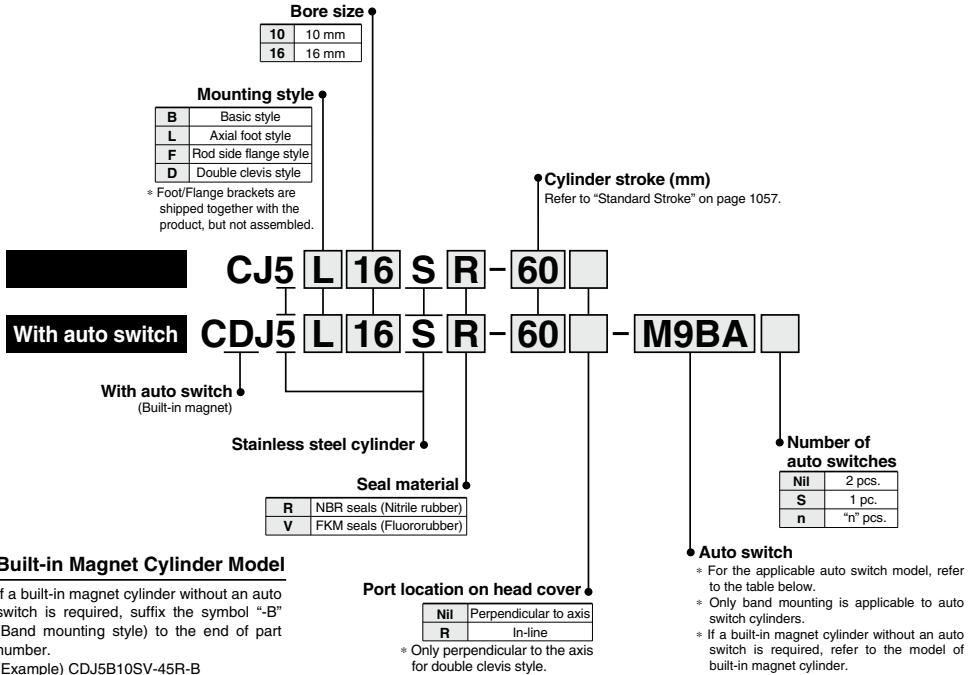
Bore size

| 10 | 10 mm |
|---|---|
| 16 | 16 mm |

Mounting style

| B | Basic style |
|---|---|
| L | Axial foot style |
| F | Rod side flange style |
| D | Double clevis style |

∗ Foot/Flange brackets are shipped together with the product, but not assembled.

Cylinder stroke (mm)
Refer to "Standard Stroke" on page 1057.

CJ5 L 16 S R – 60

With auto switch CDJ5 L 16 S R – 60 – M9BA

With auto switch
(Built-in magnet)

Stainless steel cylinder

Seal material

| R | NBR seals (Nitrile rubber) |
|---|---|
| V | FKM seals (Fluororubber) |

Number of auto switches

| Nil | 2 pcs. |
|---|---|
| S | 1 pc. |
| n | "n" pcs. |

Built-in Magnet Cylinder Model
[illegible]f a built-in magnet cylinder without an auto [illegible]switch is required, suffix the symbol "-B" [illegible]Band mounting style) to the end of part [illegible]number.
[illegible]Example) CDJ5B10SV-45R-B

Port location on head cover

| Nil | Perpendicular to axis |
|---|---|
| R | In-line |

∗ Only perpendicular to the axis for double clevis style.

Auto switch
∗ For the applicable auto switch model, refer to the table below.
∗ Only band mounting is applicable to auto switch cylinders.
∗ If a built-in magnet cylinder without an auto switch is required, refer to the model of built-in magnet cylinder.